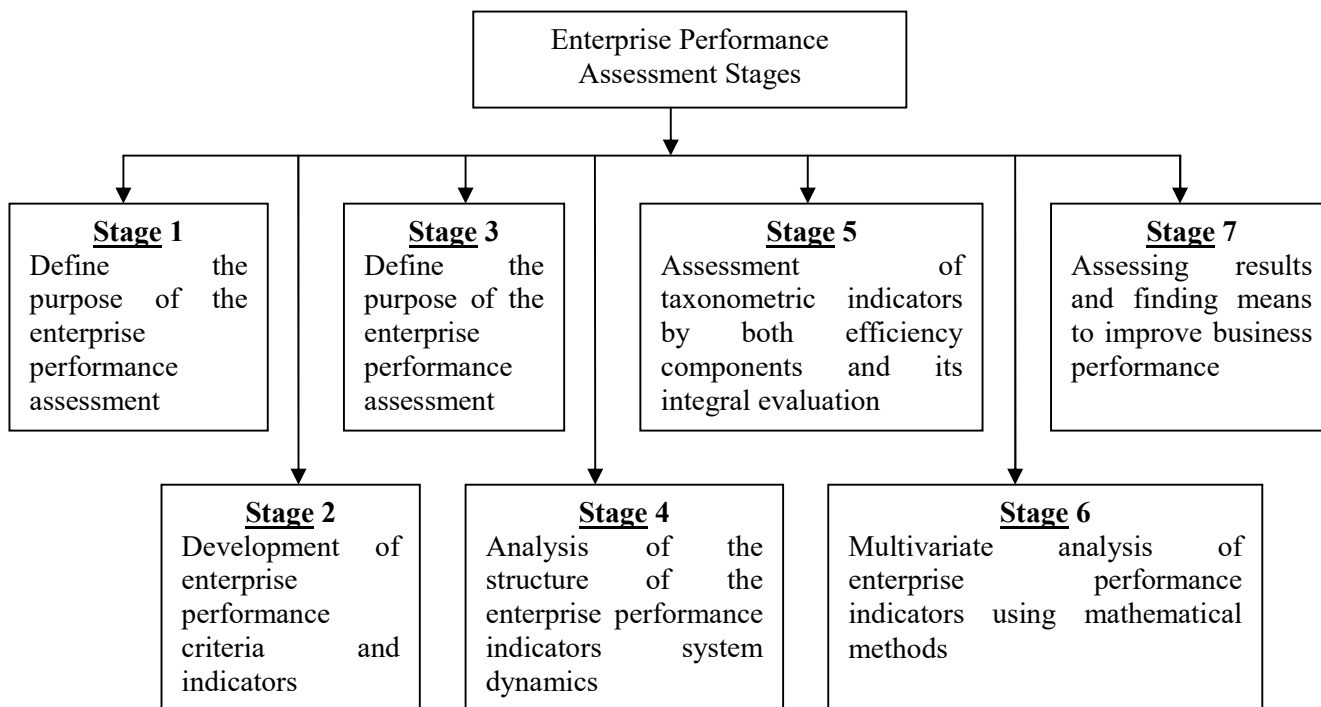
Enterprise Performance Assessment Stages

Stage 1
Define the purpose of the enterprise performance assessment

Stage 3
Define the purpose of the enterprise performance assessment

Stage 5
Assessment of taxonometric indicators by both efficiency components and its integral evaluation

Stage 7
Assessing results and finding means to improve business performance

Stage 2
Development of enterprise performance criteria and indicators

Stage 4
Analysis of the structure of the enterprise performance indicators system dynamics

Stage 6
Multivariate analysis of enterprise performance indicators using mathematical methods